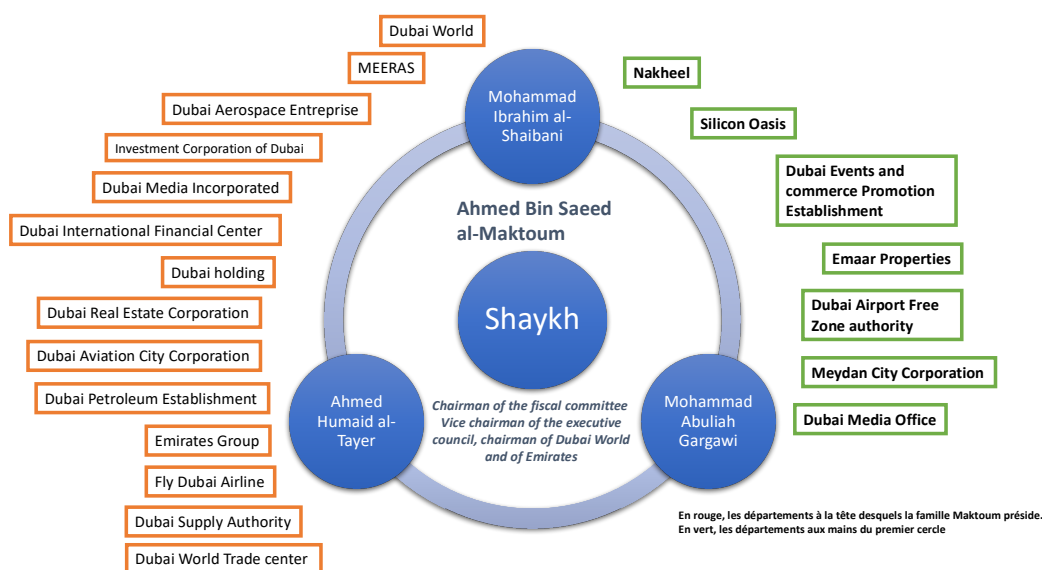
Dubai World

MEERAS

Dubai Aerospace Entreprise

Investment Corporation of Dubai

Dubai Media Incorporated

Dubai International Financial Center

Dubai holding

Dubai Real Estate Corporation

Dubai Aviation City Corporation

Dubai Petroleum Establishment

Emirates Group

Fly Dubai Airline

Dubai Supply Authority

Dubai World Trade center

Mohammad Ibrahim al-Shaibani

Ahmed Bin Saeed al-Maktoum

Shaykh

Ahmed Humaid al-Tayer

Chairman of the fiscal committee Vice chairman of the executive council, chairman of Dubai World and of Emirates

Mohammad Abuliah Gargawi

Nakheel

Silicon Oasis

Dubai Events and commerce Promotion Establishment

Emaar Properties

Dubai Airport Free Zone authority

Meydan City Corporation

Dubai Media Office

En rouge, les départements à la tête desquels la famille Maktoum préside.
En vert, les départements aux mains du premier cercle